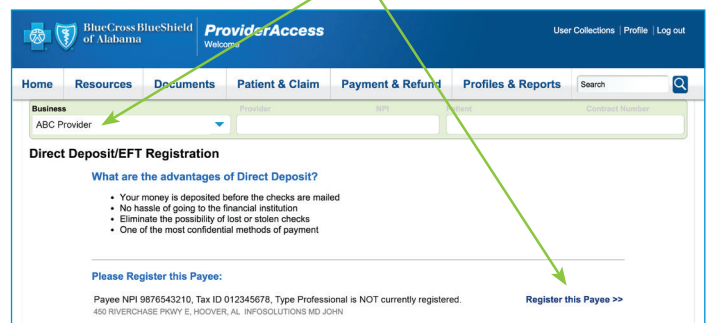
BlueCross BlueShield of Alabama

ProviderAccess
Welcome

User Collections | Profile | Log out

Home | Resources | Documents | Patient & Claim | Payment & Refund | Profiles & Reports | Search

Business
ABC Provider

Provider | NPI | Patient | Contract Number

Direct Deposit/EFT Registration

What are the advantages of Direct Deposit?

- Your money is deposited before the checks are mailed
- No hassle of going to the financial institution
- Eliminate the possibility of lost or stolen checks
- One of the most confidential methods of payment

Please Register this Payee:

Payee NPI 9876543210, Tax ID 012345678, Type Professional is NOT currently registered.
450 RIVERCHASE PKWY E, HOOVER, AL INFOSOLUTIONS MD JOHN

Register this Payee >>